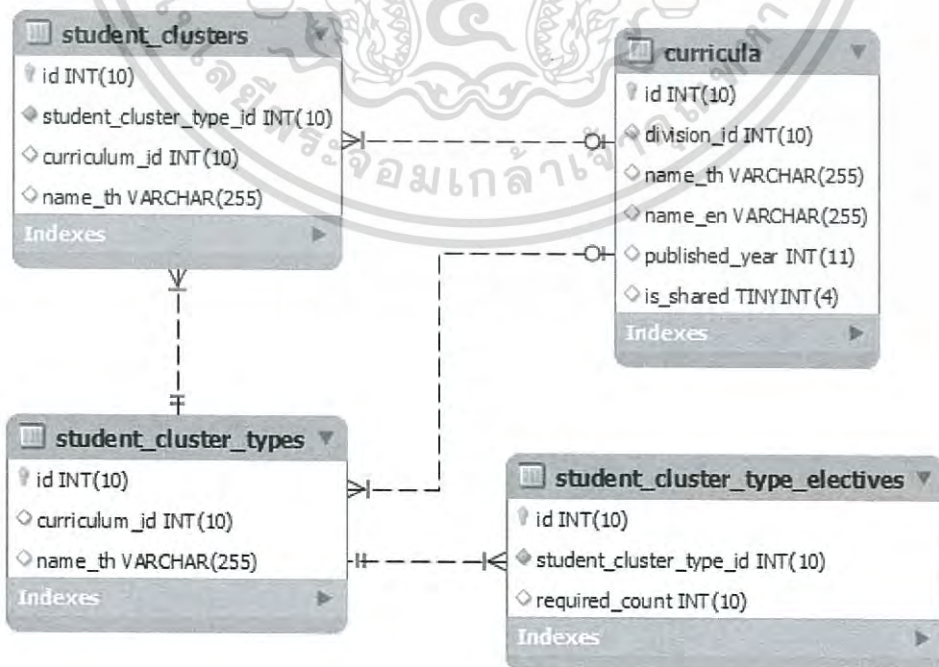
student_clusters
id INT(10)
student_cluster_type_id INT(10)
curriculum_id INT(10)
name_th VARCHAR(255)
Indexes

curricula
id INT(10)
division_id INT(10)
name_th VARCHAR(255)
name_en VARCHAR(255)
published_year INT(11)
is_shared TINYINT(4)
Indexes

student_cluster_types
id INT(10)
curriculum_id INT(10)
name_th VARCHAR(255)
Indexes

student_cluster_type_electives
id INT(10)
student_cluster_type_id INT(10)
required_count INT(10)
Indexes